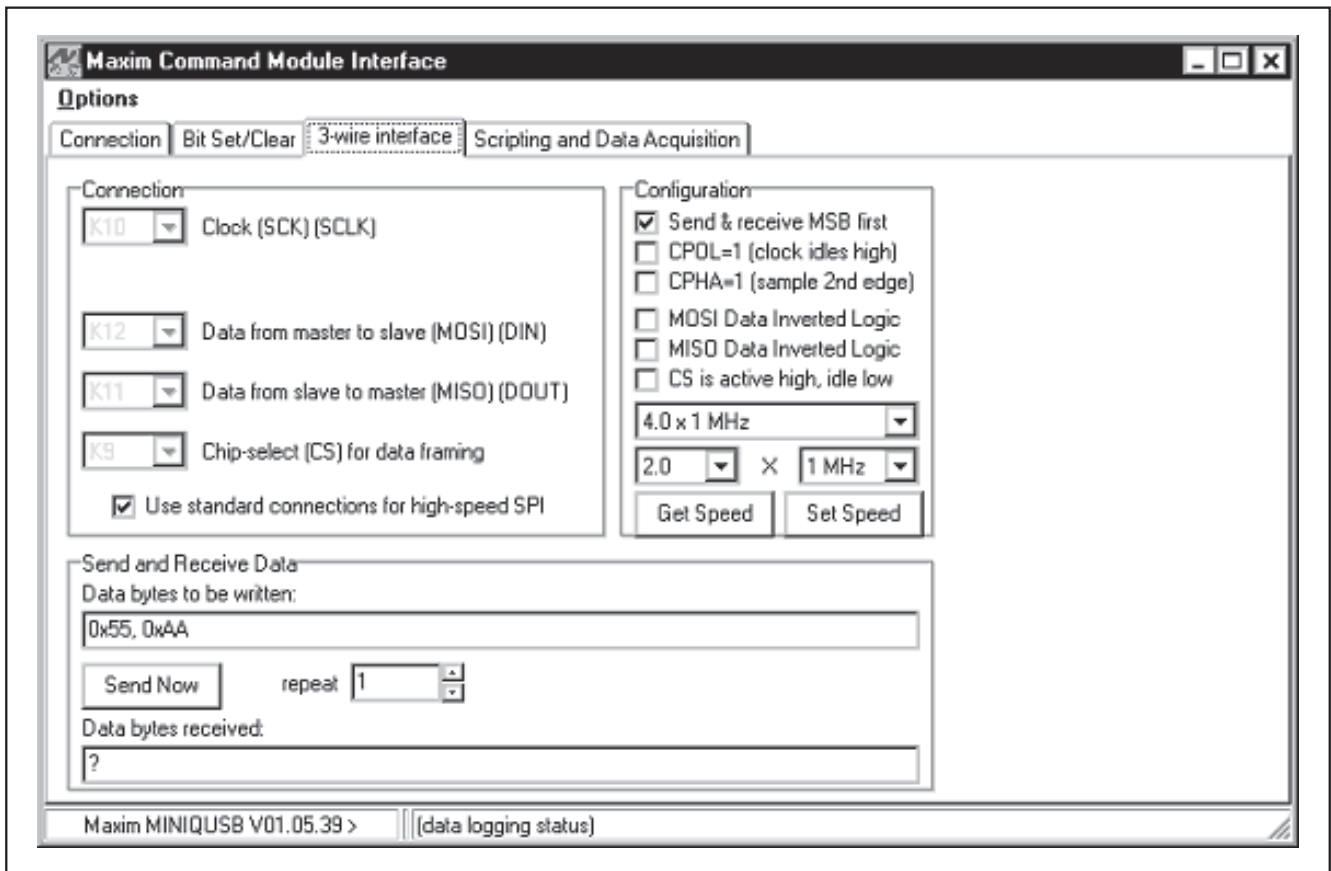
Maxim Command Module Interface

Options

Connection | Bit Set/Clear | 3-wire interface | Scripting and Data Acquisition

Connection

K10 Clock (SCK) (SCLK)

K12 Data from master to slave (MOSI) (DIN)

K11 Data from slave to master (MISO) (DOUT)

K9 Chip-select (CS) for data framing

☑ Use standard connections for high-speed SPI

Configuration

☑ Send & receive MSB first
☐ CPOL=1 (clock idles high)
☐ CPHA=1 (sample 2nd edge)
☐ MOSI Data Inverted Logic
☐ MISO Data Inverted Logic
☐ CS is active high, idle low

4.0 x 1 MHz

2.0 X 1 MHz

Get Speed | Set Speed

Send and Receive Data

Data bytes to be written:

0x55, 0xAA

Send Now repeat 1

Data bytes received:

?

Maxim MINIQUSB V01.05.39 > | (data logging status)